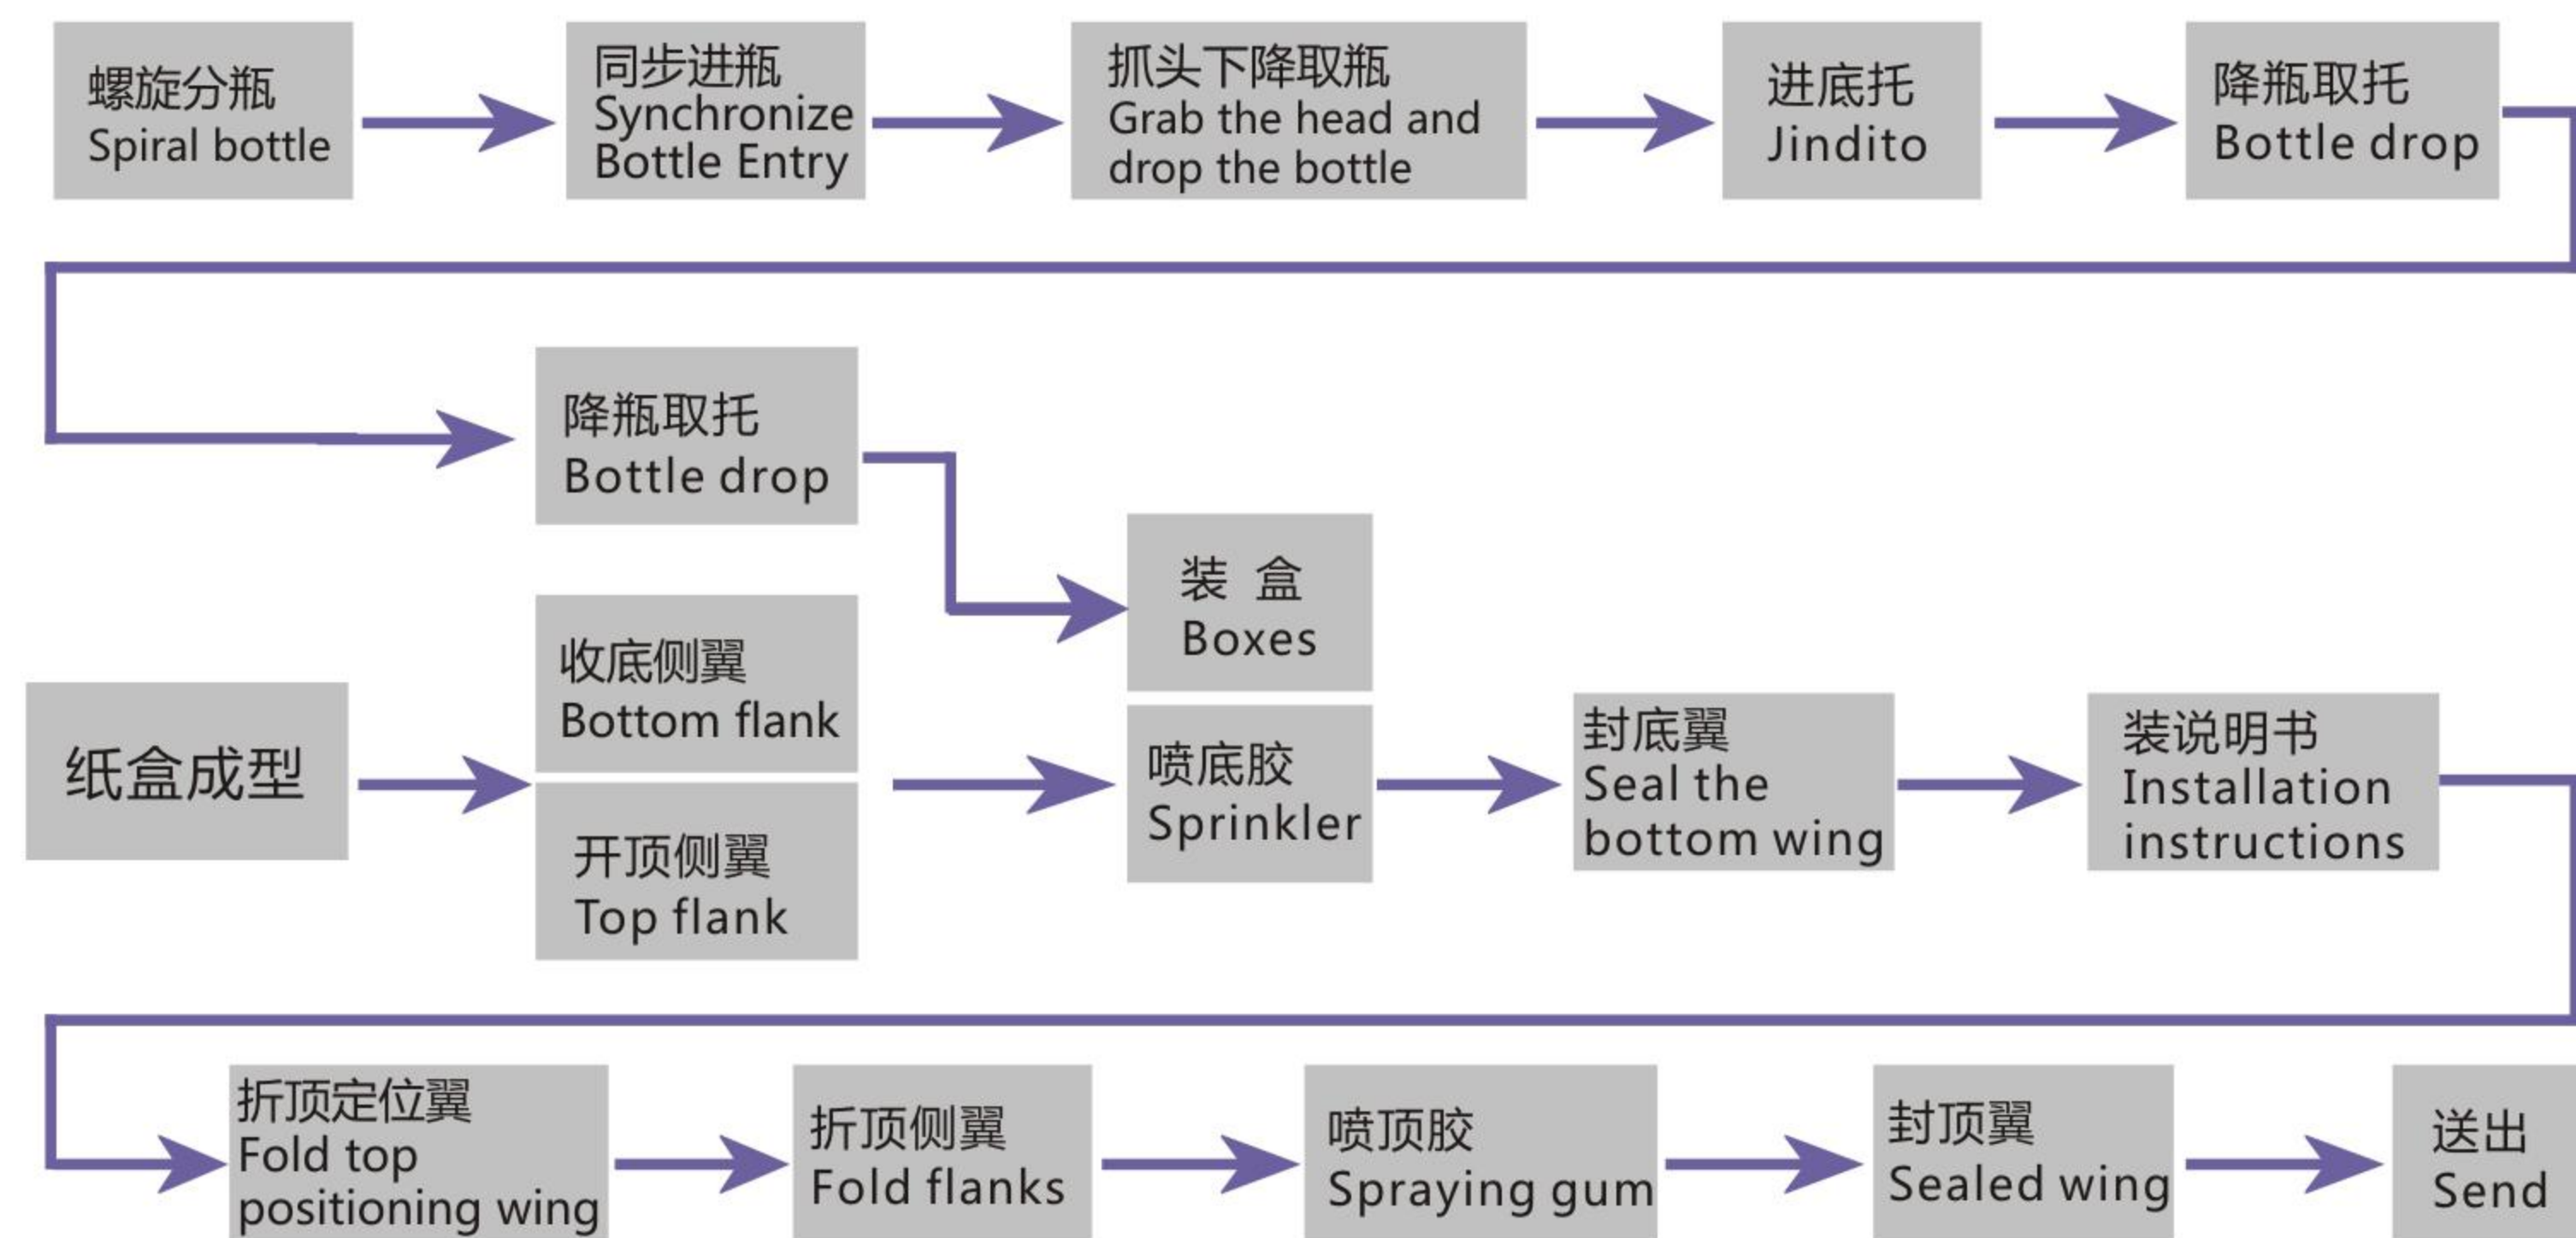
螺旋分瓶
Spiral bottle

同步进瓶
Synchronize Bottle Entry

抓头下降取瓶
Grab the head and drop the bottle

进底托
Jindito

降瓶取托
Bottle drop

降瓶取托
Bottle drop

装 盒
Boxes

纸盒成型

收底侧翼
Bottom flank

开顶侧翼
Top flank

喷底胶
Sprinkler

封底翼
Seal the bottom wing

装说明书
Installation instructions

折顶定位翼
Fold top positioning wing

折顶侧翼
Fold flanks

喷顶胶
Spraying gum

封顶翼
Sealed wing

送出
Send